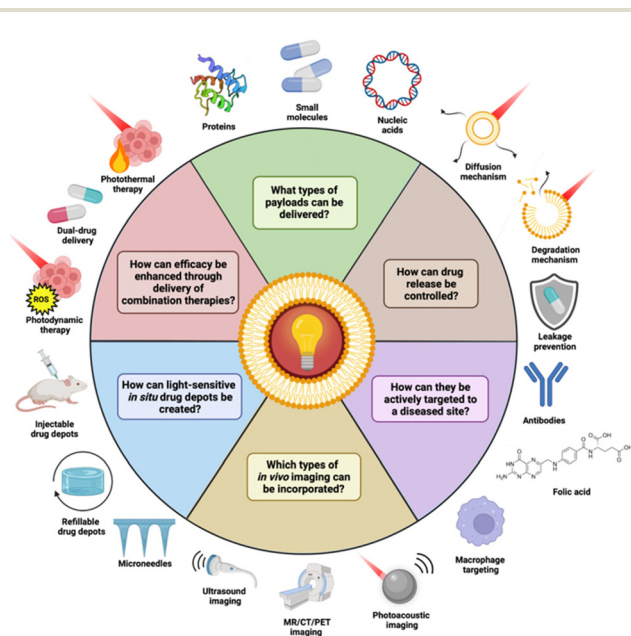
Proteins

Small molecules

Nucleic acids

Diffusion mechanism

Degradation mechanism

Leakage prevention

Antibodies

Folic acid

Macrophage targeting

Photoacoustic imaging

MR/CT/PET imaging

Ultrasound imaging

Microneedles

Refillable drug depots

Injectable drug depots

ROS

Photodynamic therapy

Dual-drug delivery

Photothermal therapy

What types of payloads can be delivered?

How can drug release be controlled?

How can they be actively targeted to a diseased site?

Which types of *in vivo* imaging can be incorporated?

How can light-sensitive *in situ* drug depots be created?

How can efficacy be enhanced through delivery of combination therapies?